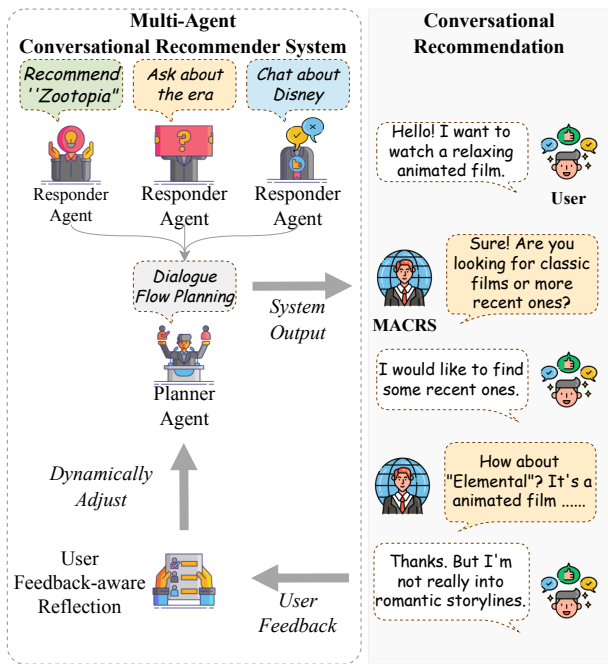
Multi-Agent
Conversational Recommender System

Recommend "Zootopia"

Ask about the era

Chat about Disney

Responder Agent

Responder Agent

Responder Agent

Dialogue Flow Planning

Planner Agent

Dynamically Adjust

User Feedback-aware Reflection

System Output

User Feedback

Conversational Recommendation

Hello! I want to watch a relaxing animated film.

User

Sure! Are you looking for classic films or more recent ones?

MACRS

I would like to find some recent ones.

How about "Elemental"? It's a animated film ......

Thanks. But I'm not really into romantic storylines.